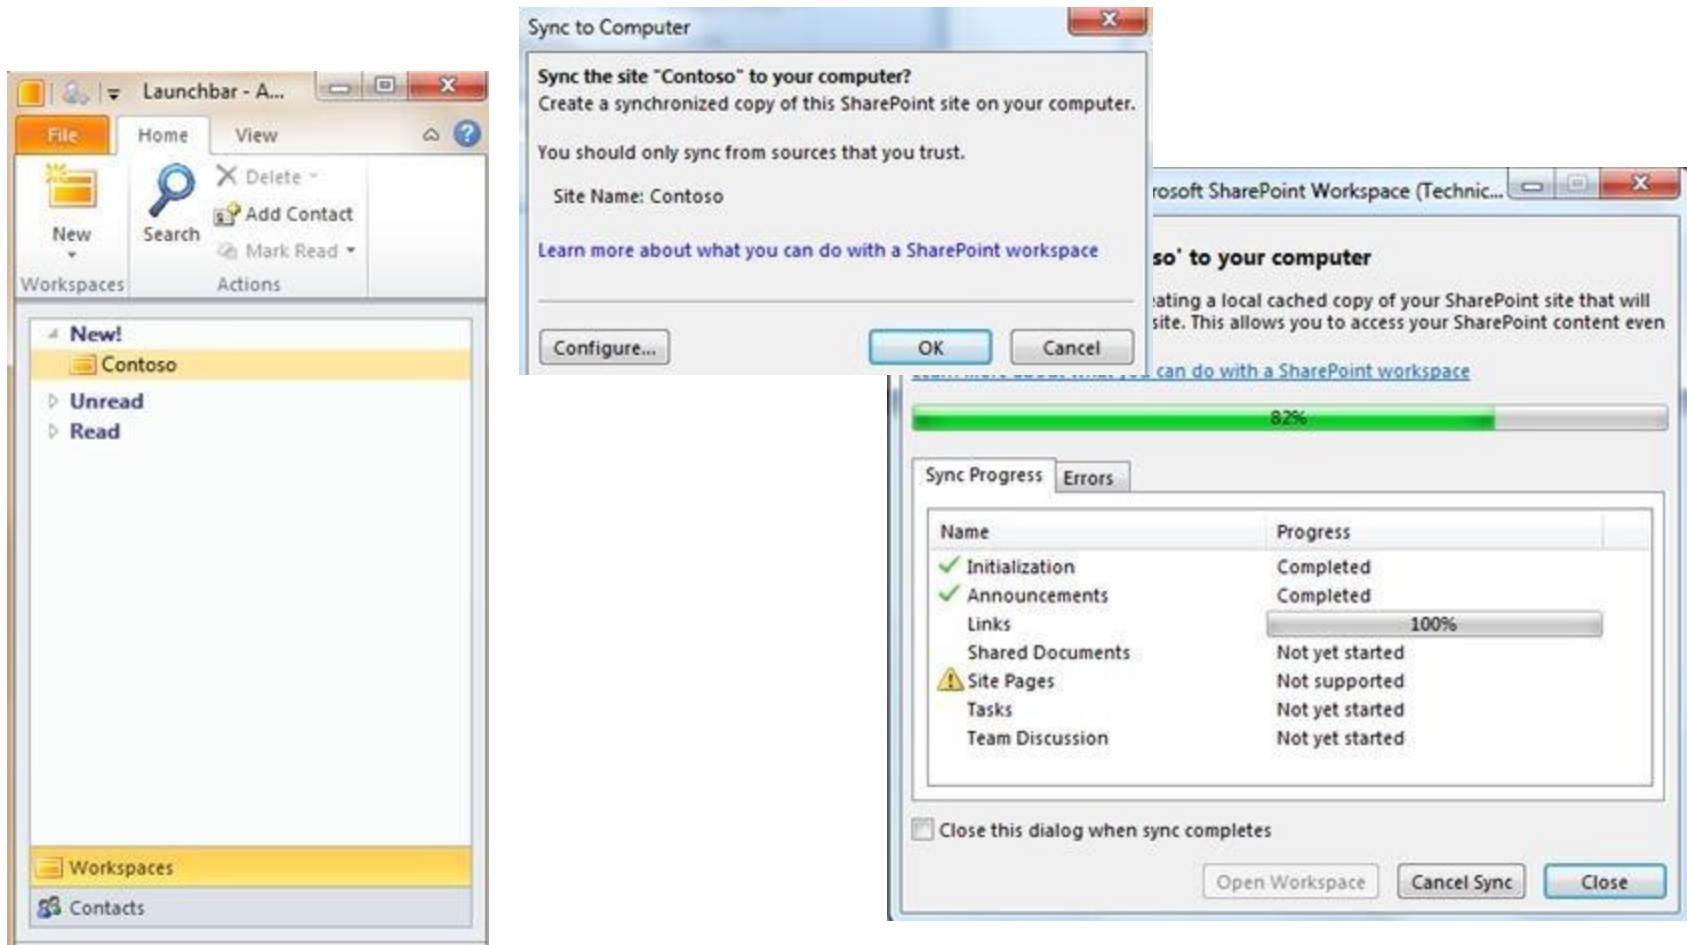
Launchbar - A...

File Home View

New Search

Delete Add Contact Mark Read

Workspaces Actions

New!
Contoso
Unread
Read

Workspaces
Contacts

Sync to Computer

Sync the site "Contoso" to your computer?
Create a synchronized copy of this SharePoint site on your computer.

You should only sync from sources that you trust.

Site Name: Contoso

Learn more about what you can do with a SharePoint workspace

Configure... OK Cancel

rosoft SharePoint Workspace (Technic...

so' to your computer

ating a local cached copy of your SharePoint site that will site. This allows you to access your SharePoint content even

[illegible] can do with a SharePoint workspace

82%

Sync Progress Errors

| Name | Progress |
|---|---|
| Initialization | Completed |
| Announcements | Completed |
| Links | 100% |
| Shared Documents | Not yet started |
| Site Pages | Not supported |
| Tasks | Not yet started |
| Team Discussion | Not yet started |

Close this dialog when sync completes

Open Workspace Cancel Sync Close